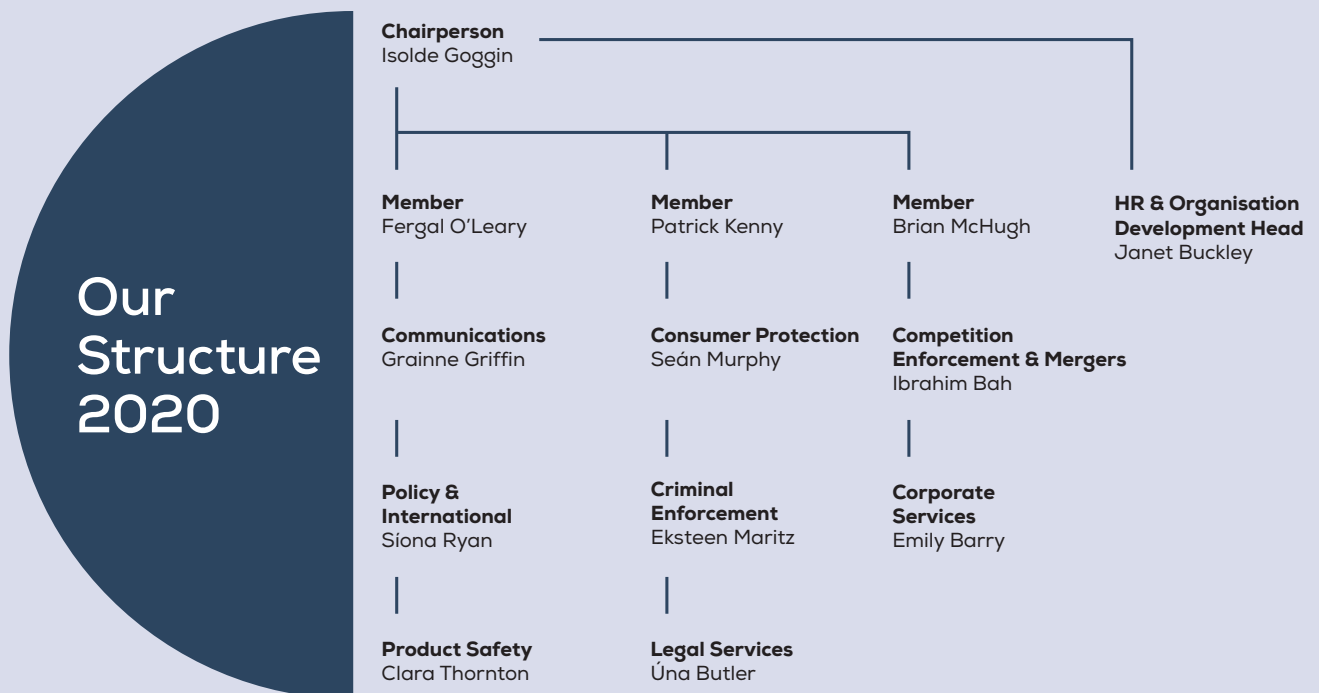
Our Structure 2020

Chairperson
Isolde Goggin

Member
Fergal O'Leary

Communications
Grainne Griffin

Policy & International
Síona Ryan

Product Safety
Clara Thornton

Member
Patrick Kenny

Consumer Protection
Seán Murphy

Criminal Enforcement
Eksteen Maritz

Legal Services
Úna Butler

Member
Brian McHugh

Competition Enforcement & Mergers
Ibrahim Bah

Corporate Services
Emily Barry

HR & Organisation Development Head
Janet Buckley